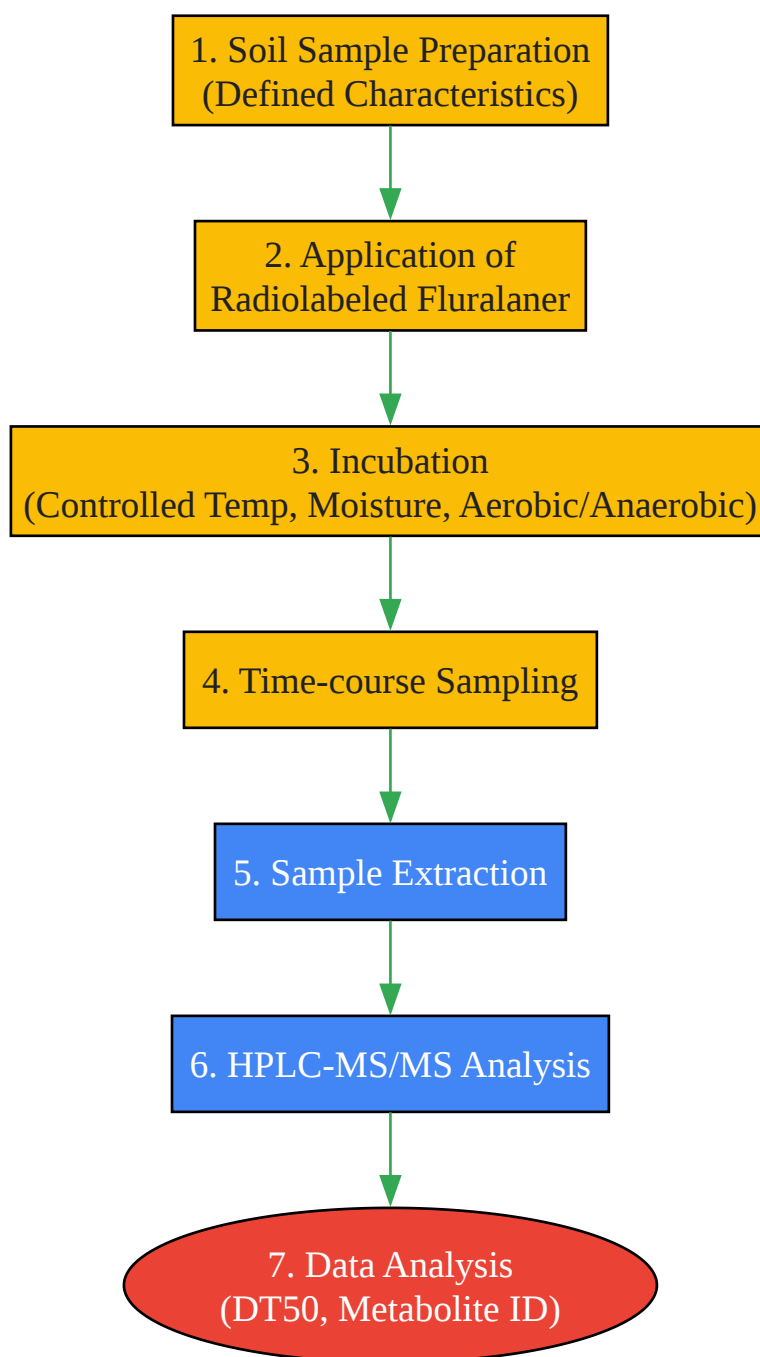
1. Soil Sample Preparation
(Defined Characteristics)

2. Application of
Radiolabeled Fluralaner

3. Incubation
(Controlled Temp, Moisture, Aerobic/Anaerobic)

4. Time-course Sampling

5. Sample Extraction

6. HPLC-MS/MS Analysis

7. Data Analysis
(DT50, Metabolite ID)